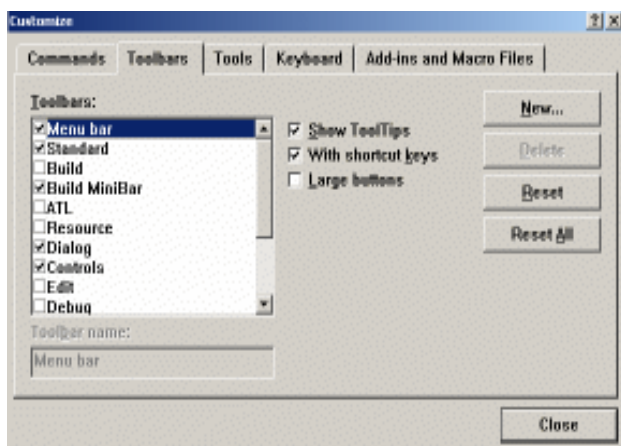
Customize

? X

Commands | Toolbars | Tools | Keyboard | Add-ins and Macro Files

Toolbars:

☑ Menu bar
☑ Standard
☐ Build
☑ Build MiniBar
☐ ATL
☐ Resource
☑ Dialog
☑ Controls
☐ Edit
☐ Debug

Toolbar name:

Menu bar

☑ Show ToolTips
☑ With shortcut keys
☐ Large buttons

New...

Delete

Reset

Reset All

Close